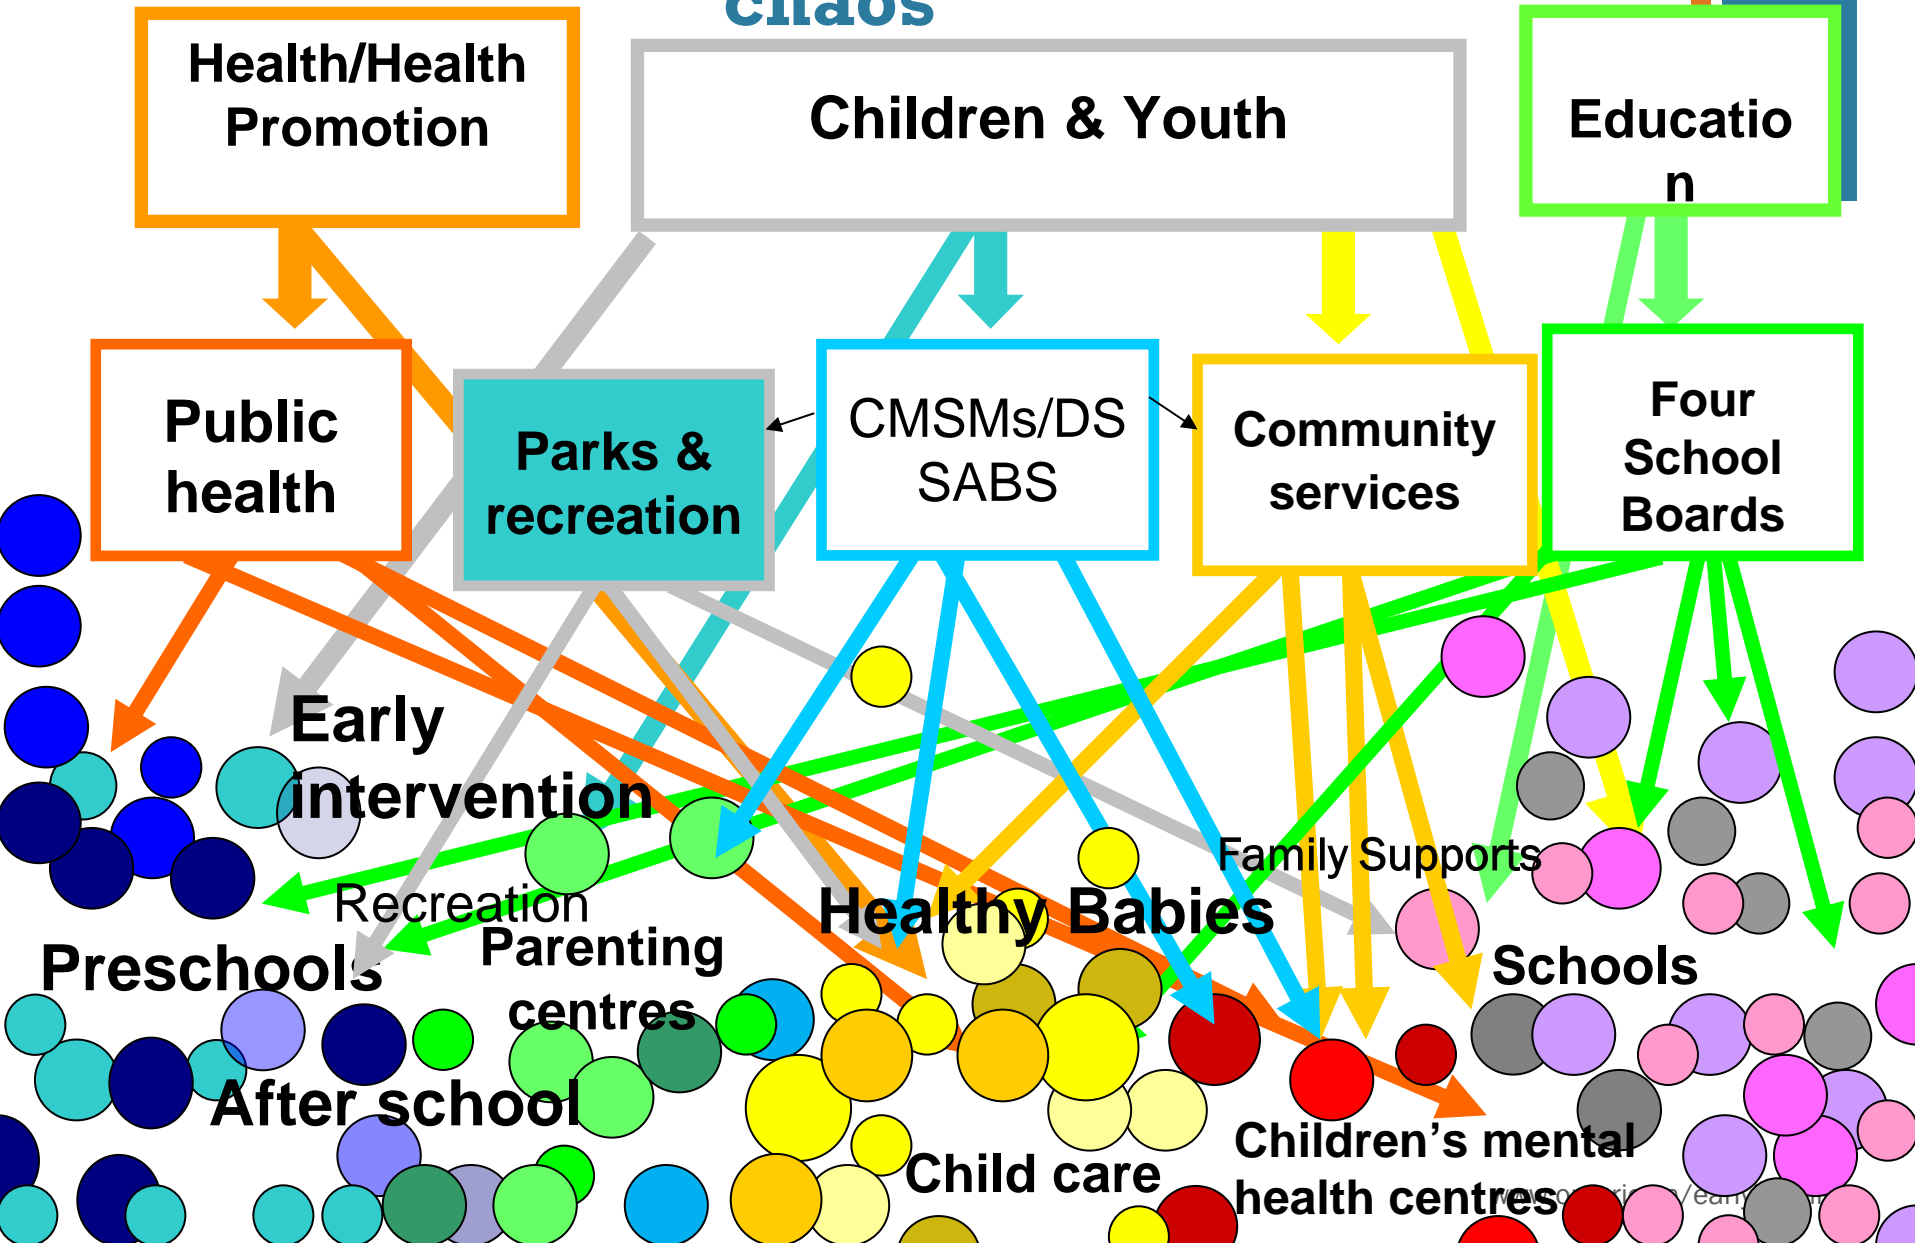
chaos

Health/Health Promotion

Children & Youth

Educatio n

Public health

Parks & recreation

CMSMs/DS SABS

Community services

Four School Boards

Early intervention

Family Supports

Recreation

Healthy Babies

Preschools

Parenting centres

Schools

After school

Child care

Children's mental health centres

www.o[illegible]/early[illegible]